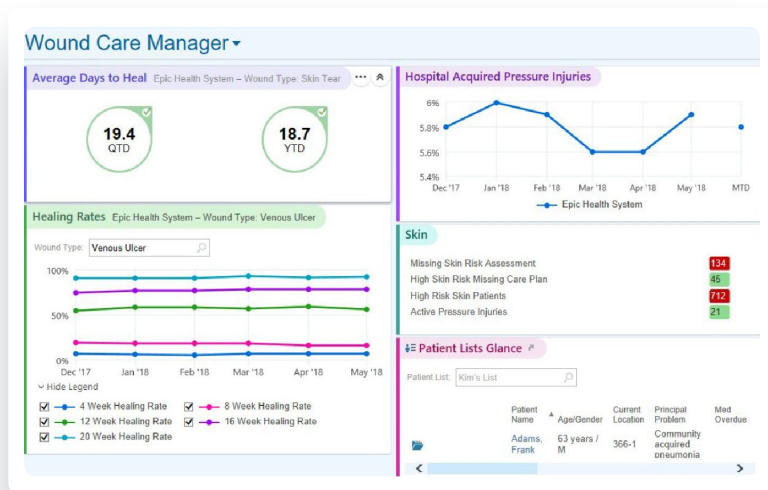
Wound Care Manager

Average Days to Heal Epic Health System – Wound Type: Skin Tear

19.4
QTD

18.7
YTD

Healing Rates Epic Health System – Wound Type: Venous Ulcer

Wound Type: Venous Ulcer

100%
50%
0%
Dec '17 Jan '18 Feb '18 Mar '18 Apr '18 May '18

Hide Legend

4 Week Healing Rate
8 Week Healing Rate
12 Week Healing Rate
16 Week Healing Rate
20 Week Healing Rate

Hospital Acquired Pressure Injuries

6%
5.8%
5.6%
5.4%
Dec '17 Jan '18 Feb '18 Mar '18 Apr '18 May '18 MTD

Epic Health System

Skin

| | |
|---|---|
| Missing Skin Risk Assessment | 134 |
| High Skin Risk Missing Care Plan | 45 |
| High Risk Skin Patients | 712 |
| Active Pressure Injuries | 21 |

Patient Lists Glance

Patient List: Kim's List

| Patient Name | Age/Gender | Current Location | Principal Problem | Med Overdue |
|---|---|---|---|---|
| Adams, Frank | 63 years / M | 366-1 | Community acquired pneumonia | |